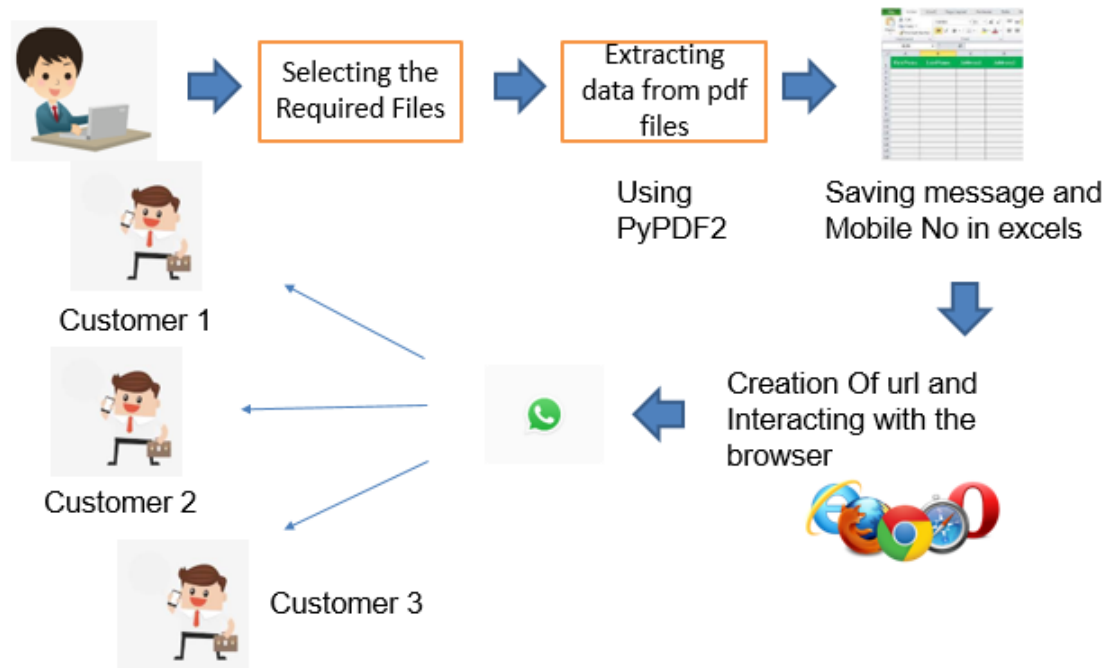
Selecting the Required Files

Extracting data from pdf files

Using PyPDF2

Saving message and Mobile No in excels

Creation Of url and Interacting with the browser

Customer 1

Customer 2

Customer 3